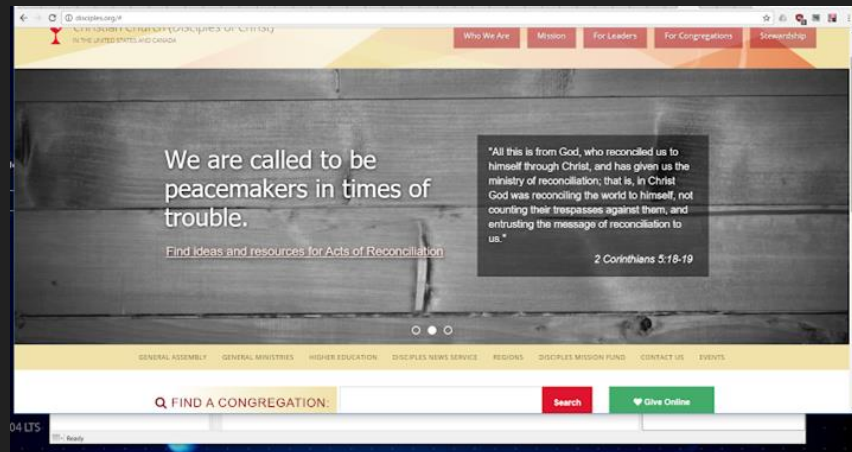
disciples.org/#

Christian Church (Disciples of Christ)
IN THE UNITED STATES AND CANADA

Who We Are
Mission
For Leaders
For Congregations
Stewardship

We are called to be peacemakers in times of trouble.

Find ideas and resources for Acts of Reconciliation

"All this is from God, who reconciled us to himself through Christ, and has given us the ministry of reconciliation; that is, in Christ God was reconciling the world to himself, not counting their trespasses against them, and entrusting the message of reconciliation to us."

2 Corinthians 5:18-19

GENERAL ASSEMBLY
GENERAL MINISTRIES
HIGHER EDUCATION
DISCIPLES NEWS SERVICE
REGIONS
DISCIPLES MISSION FUND
CONTACT US
EVENTS

FIND A CONGREGATION:
Search
Give Online

04 LTS
Ready